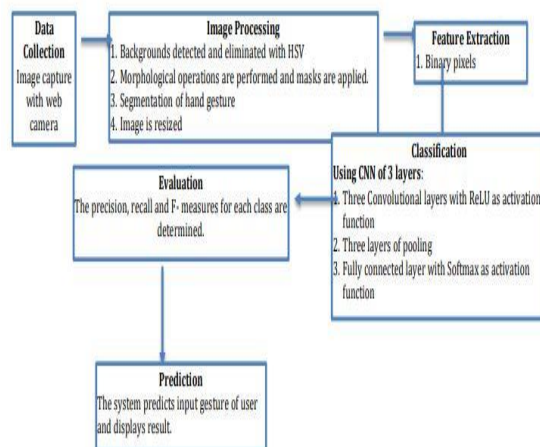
Data Collection
Image capture with web camera

Image Processing
1. Backgrounds detected and eliminated with HSV
2. Morphological operations are performed and masks are applied.
3. Segmentation of hand gesture
4. Image is resized

Feature Extraction
1. Binary pixels

Classification
Using CNN of 3 layers:
1. Three Convolutional layers with ReLU as activation function
2. Three layers of pooling
3. Fully connected layer with Softmax as activation function

Evaluation
The precision, recall and F- measures for each class are determined.

Prediction
The system predicts input gesture of user and displays result.